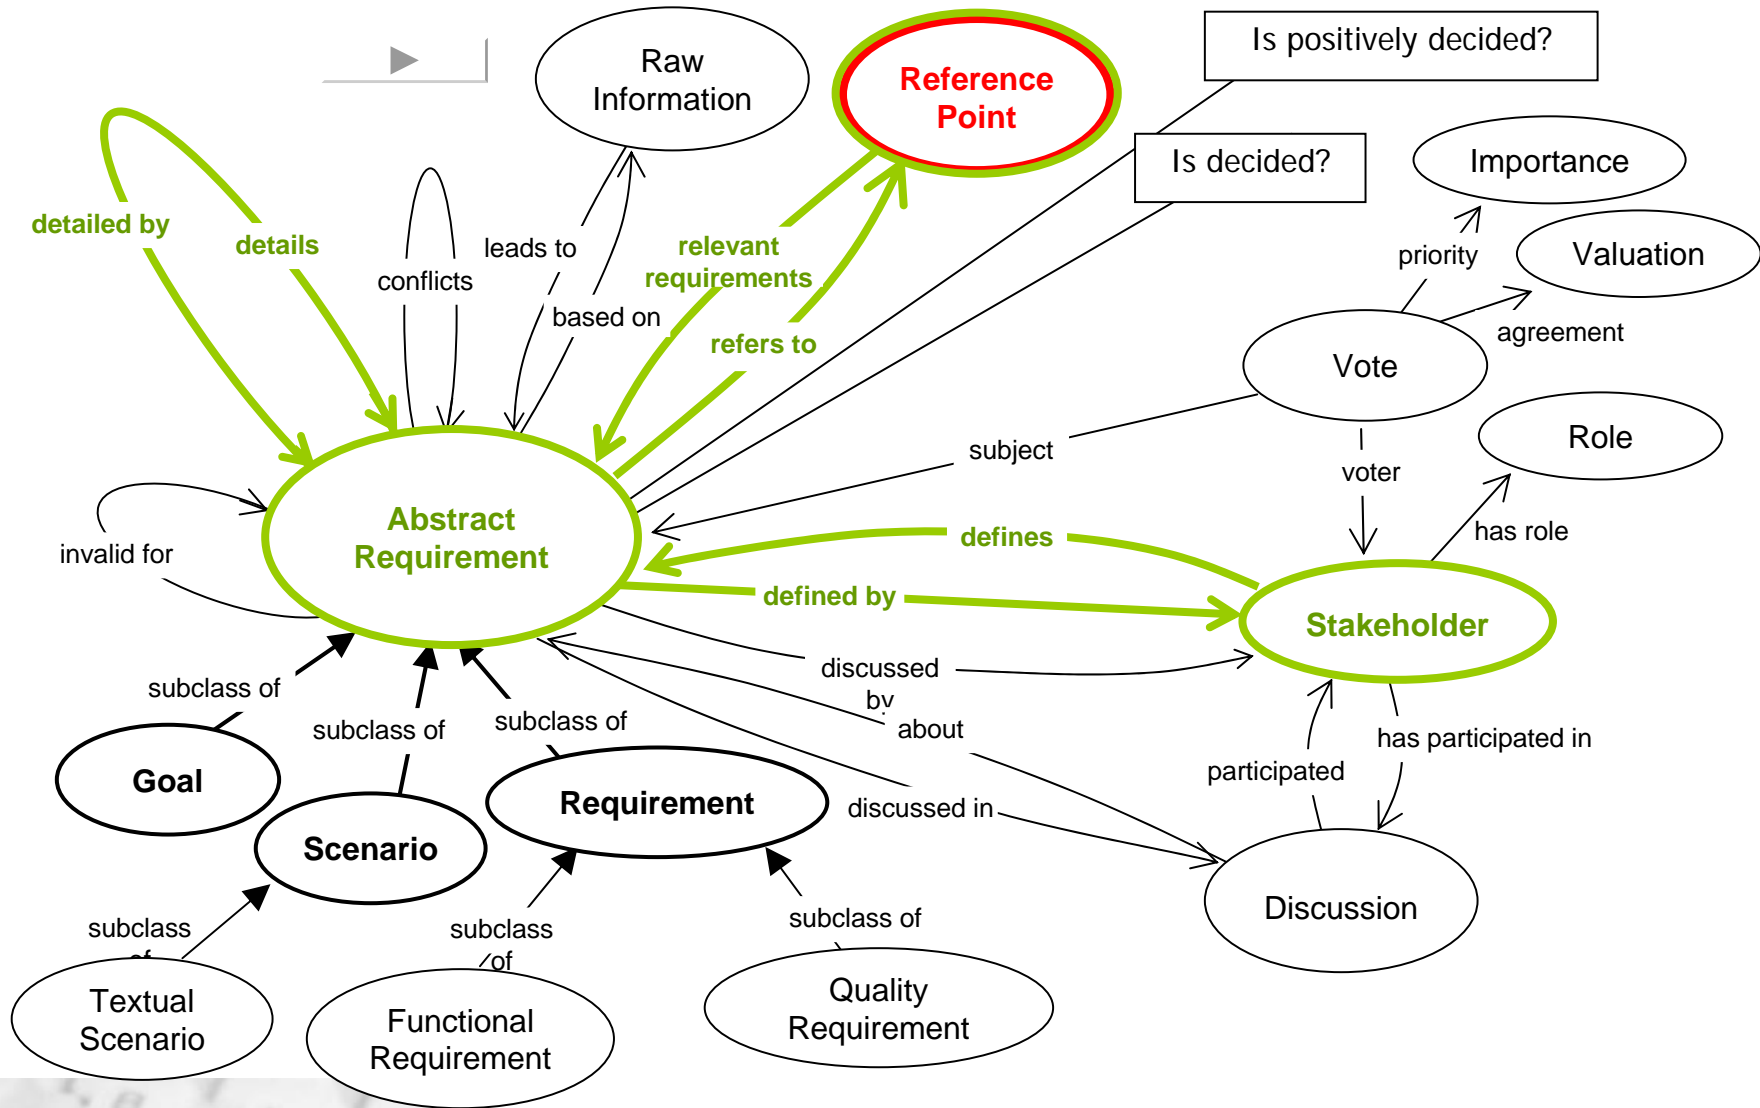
Raw Information

Reference Point

Is positively decided?

Is decided?

Importance

Valuation

priority

agreement

Vote

Role

detailed by

details

conflicts

leads to

relevant requirements

based on

refers to

subject

voter

has role

invalid for

Abstract Requirement

defines

defined by

Stakeholder

discussed by

about

subclass of

subclass of

subclass of

Goal

Scenario

Requirement

discussed in

participated

has participated in

Discussion

subclass of

subclass of

subclass of

Textual Scenario

Functional Requirement

Quality Requirement